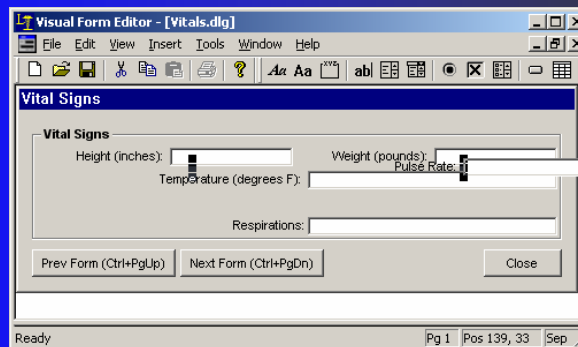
Visual Form Editor - [Vitals.dlg]

File Edit View Insert Tools Window Help

Aa Aa ab|

Vital Signs

Vital Signs

Height (inches):

Weight (pounds):

Pulse Rate:

Temperature (degrees F):

Respirations:

Prev Form (Ctrl+PgUp)

Next Form (Ctrl+PgDn)

Close

Ready

Pg 1

Pos 139, 33

Sep